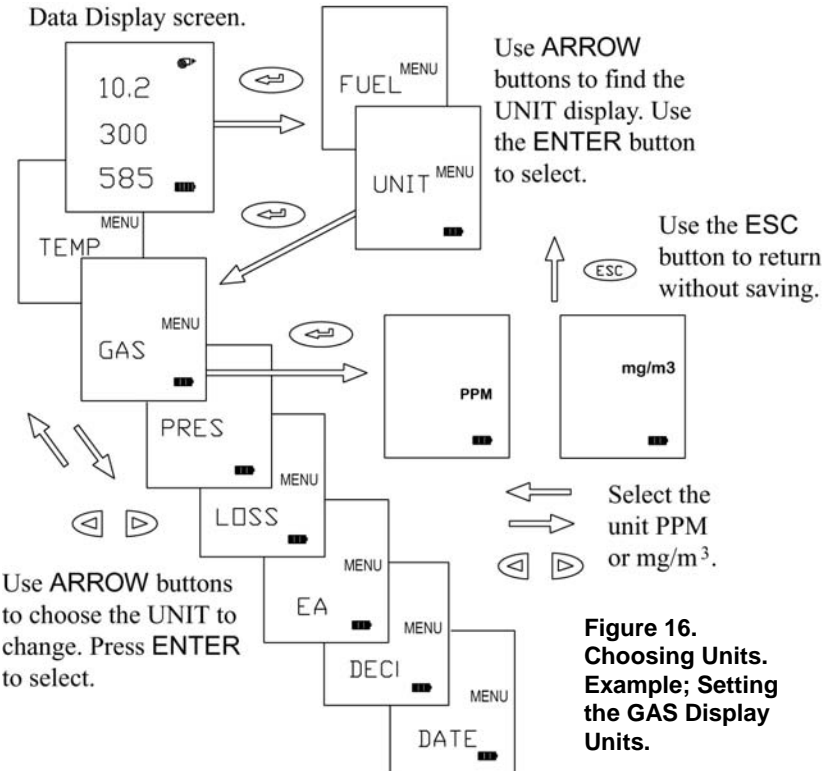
Data Display screen.

10.2
300
585

FUEL MENU

UNIT MENU

Use ARROW buttons to find the UNIT display. Use the ENTER button to select.

TEMP MENU

Use the ESC button to return without saving.

ESC

GAS MENU

PPM

mg/m3

PRES MENU

LOSS MENU

EA MENU

DECI MENU

DATE

Select the unit PPM or mg/m$^3$.

Use ARROW buttons to choose the UNIT to change. Press ENTER to select.

Figure 16. Choosing Units. Example; Setting the GAS Display Units.